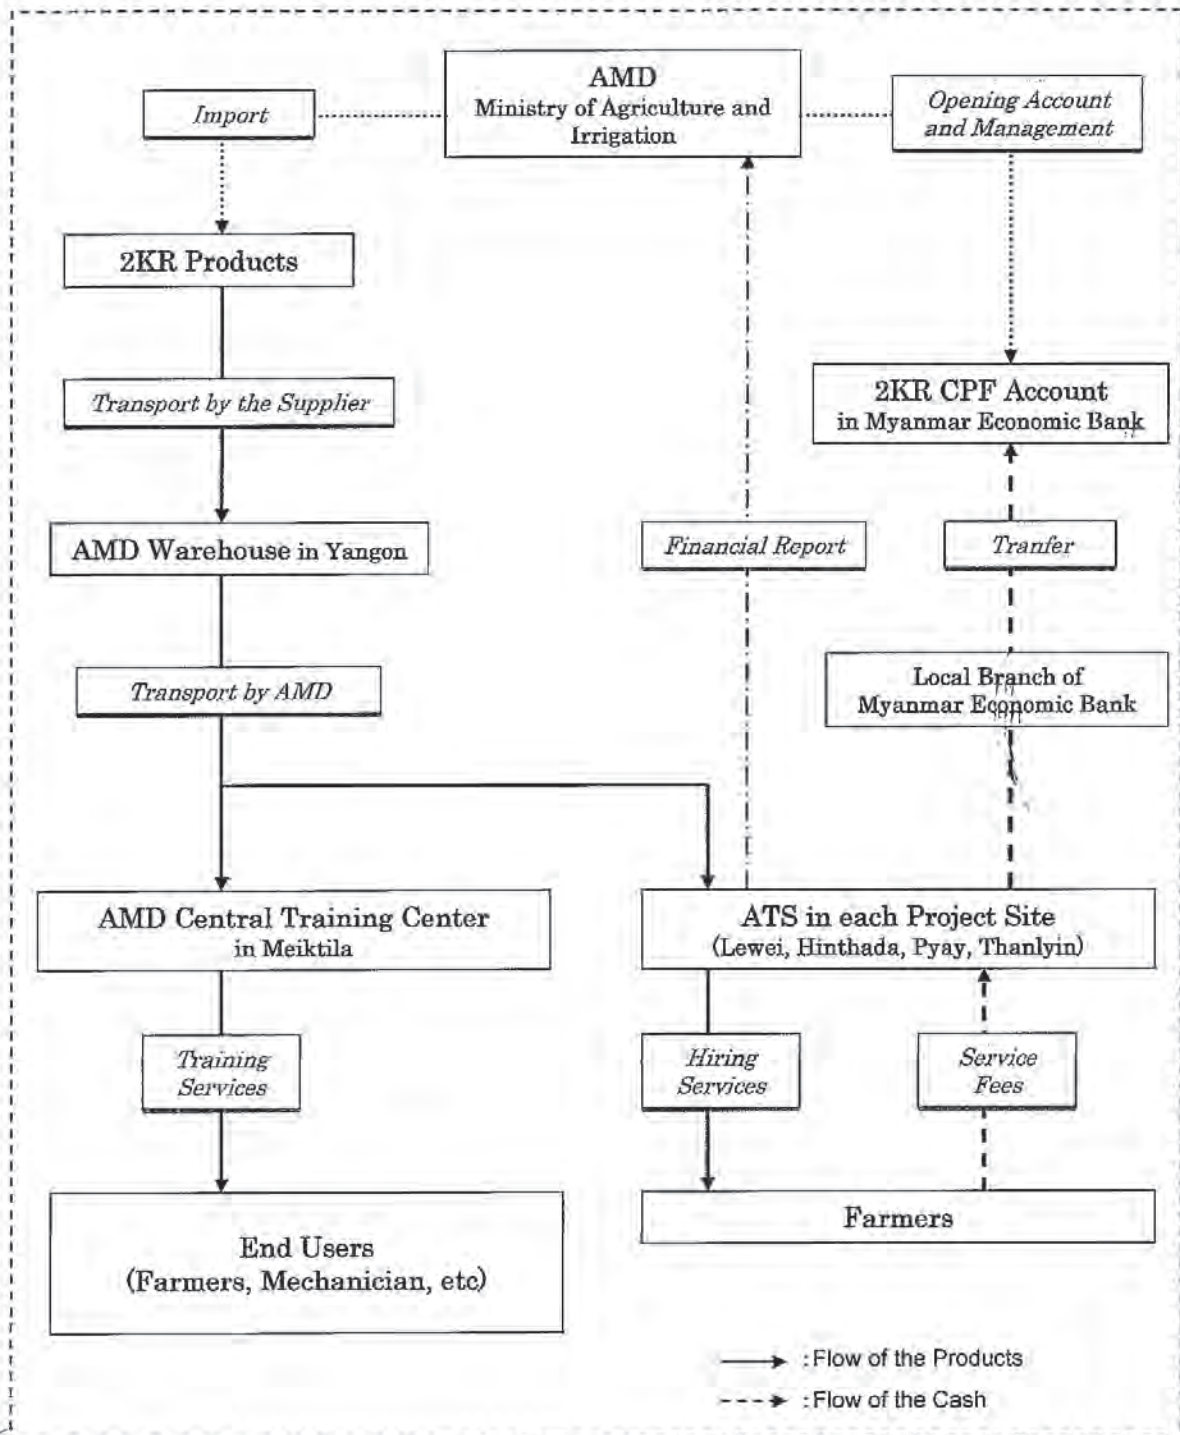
Import

AMD
Ministry of Agriculture and Irrigation

Opening Account and Management

2KR Products

Transport by the Supplier

2KR CPF Account in Myanmar Economic Bank

AMD Warehouse in Yangon

Financial Report

Tranfer

Transport by AMD

Local Branch of Myanmar Economic Bank

AMD Central Training Center in Meiktila

ATS in each Project Site (Lewei, Hinthada, Pyay, Thanlyin)

Training Services

Hiring Services

Service Fees

End Users (Farmers, Mechanician, etc)

Farmers

: Flow of the Products

: Flow of the Cash